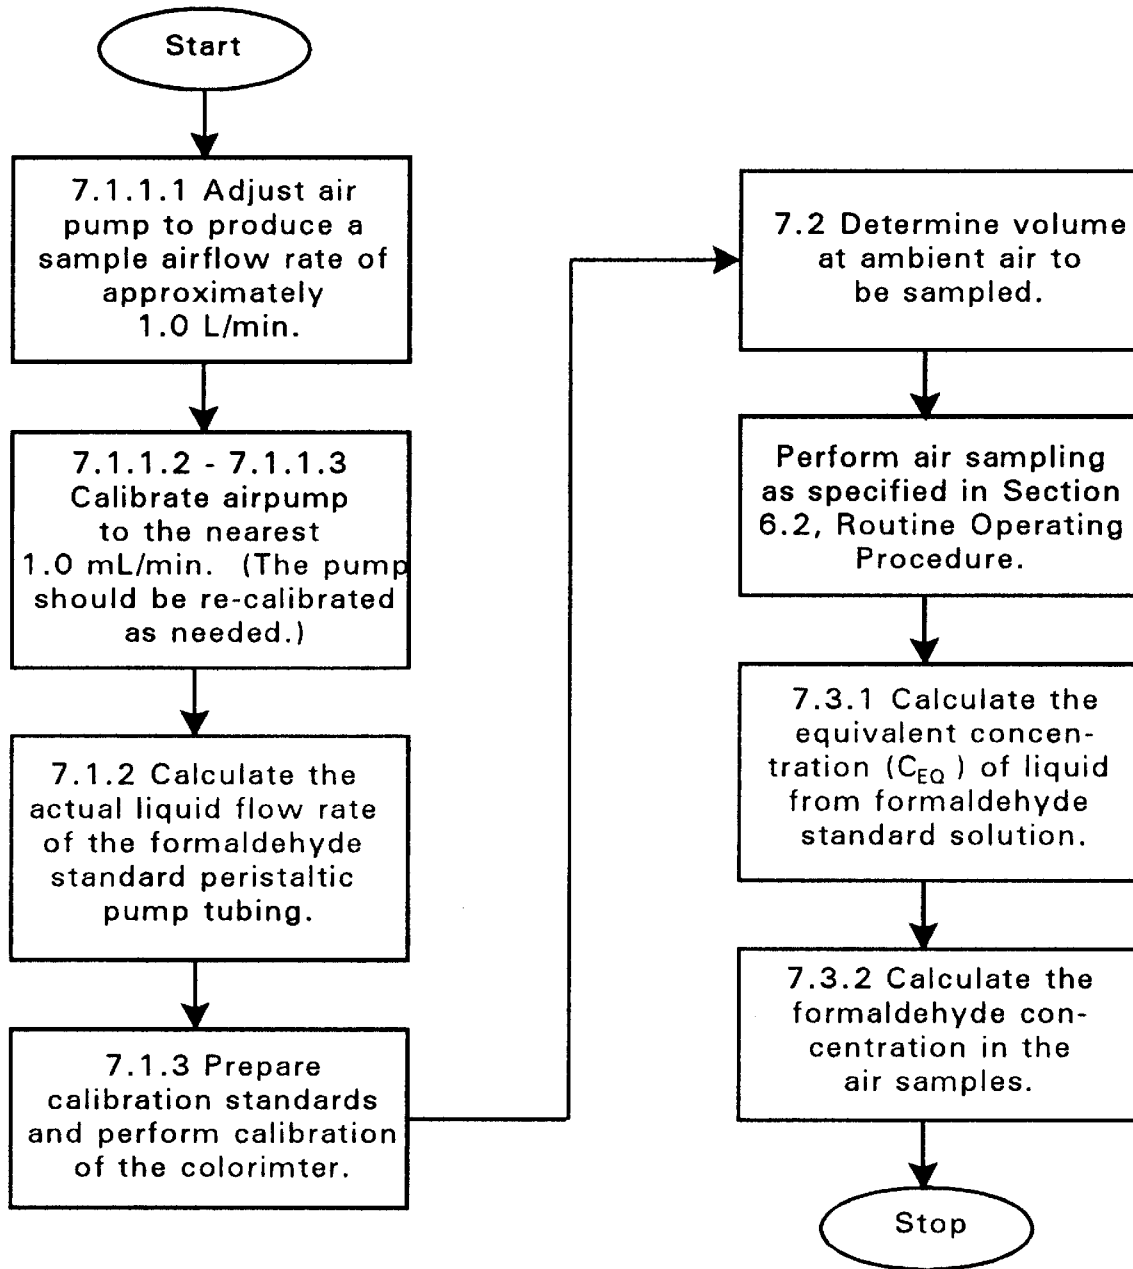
Start

7.1.1.1 Adjust air pump to produce a sample airflow rate of approximately 1.0 L/min.

7.1.1.2 - 7.1.1.3 Calibrate airpump to the nearest 1.0 mL/min. (The pump should be re-calibrated as needed.)

7.1.2 Calculate the actual liquid flow rate of the formaldehyde standard peristaltic pump tubing.

7.1.3 Prepare calibration standards and perform calibration of the colorimter.

7.2 Determine volume at ambient air to be sampled.

Perform air sampling as specified in Section 6.2, Routine Operating Procedure.

7.3.1 Calculate the equivalent concentration ($C_{EQ}$) of liquid from formaldehyde standard solution.

7.3.2 Calculate the formaldehyde concentration in the air samples.

Stop